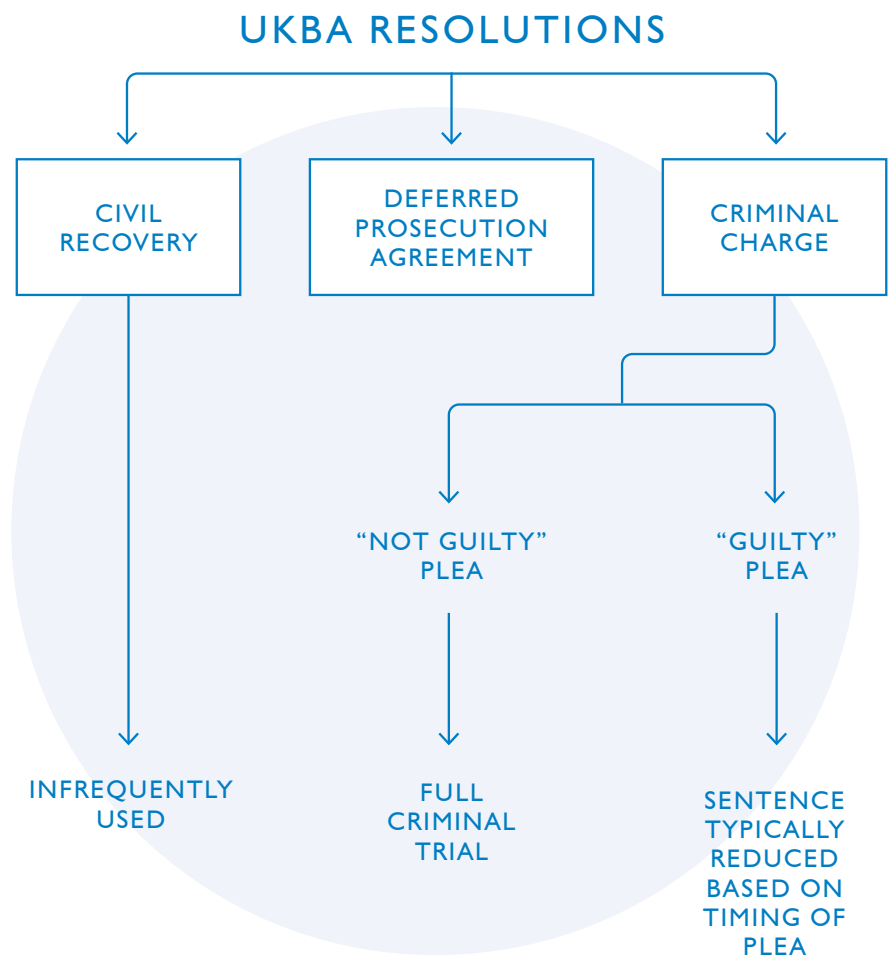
UKBA RESOLUTIONS

CIVIL RECOVERY

DEFERRED PROSECUTION AGREEMENT

CRIMINAL CHARGE

“NOT GUILTY” PLEA

“GUILTY” PLEA

INFREQUENTLY USED

FULL CRIMINAL TRIAL

SENTENCE TYPICALLY REDUCED BASED ON TIMING OF PLEA